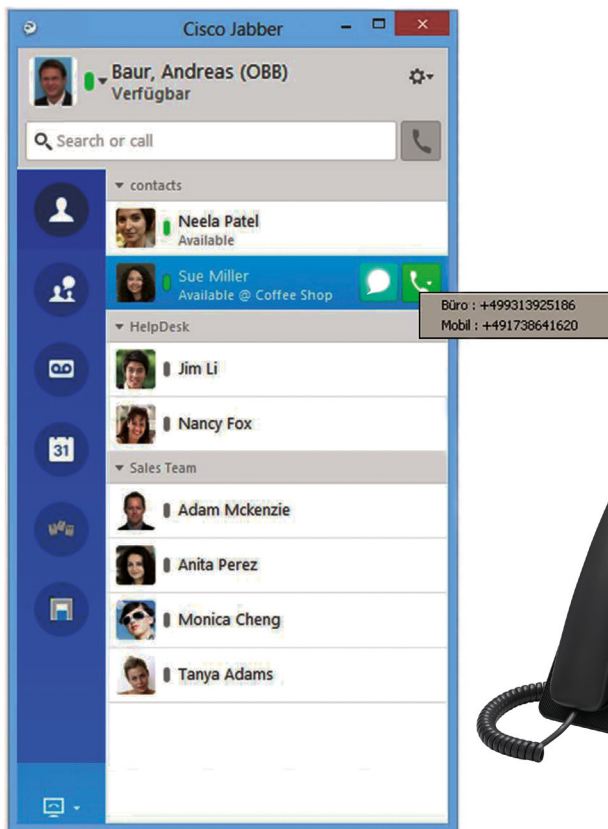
Cisco Jabber

Baur, Andreas (OBB)
Verfügbar

Search or call

contacts

Neela Patel
Available

Sue Miller
Available @ Coffee Shop

Büro : +499313925186
Mobil : +491738641620

HelpDesk

Jim Li

Nancy Fox

Sales Team

Adam Mckenzie

Anita Perez

Monica Cheng

Tanya Adams

31